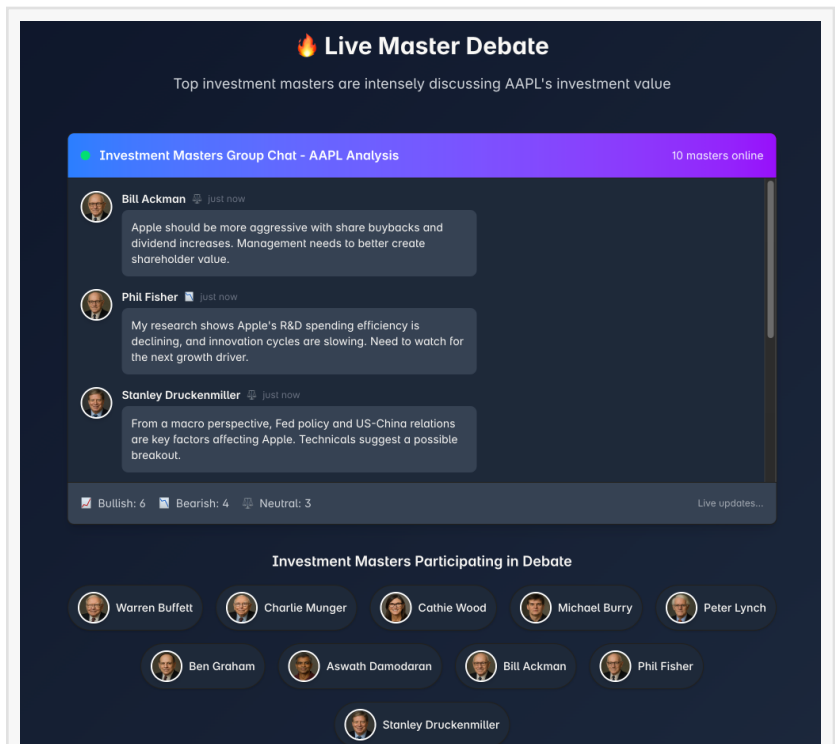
🔥 Live Master Debate

Top investment masters are intensely discussing AAPL's investment value

Investment Masters Group Chat - AAPL Analysis

10 masters online

Bill Ackman just now

Apple should be more aggressive with share buybacks and dividend increases. Management needs to better create shareholder value.

Phil Fisher just now

My research shows Apple's R&D spending efficiency is declining, and innovation cycles are slowing. Need to watch for the next growth driver.

Stanley Druckenmiller just now

From a macro perspective, Fed policy and US-China relations are key factors affecting Apple. Technicals suggest a possible breakout.

Bullish: 6 Bearish: 4 Neutral: 3

Live updates...

Investment Masters Participating in Debate

Warren Buffett
Charlie Munger
Cathie Wood
Michael Burry
Peter Lynch
Ben Graham
Aswath Damodaran
Bill Ackman
Phil Fisher
Stanley Druckenmiller